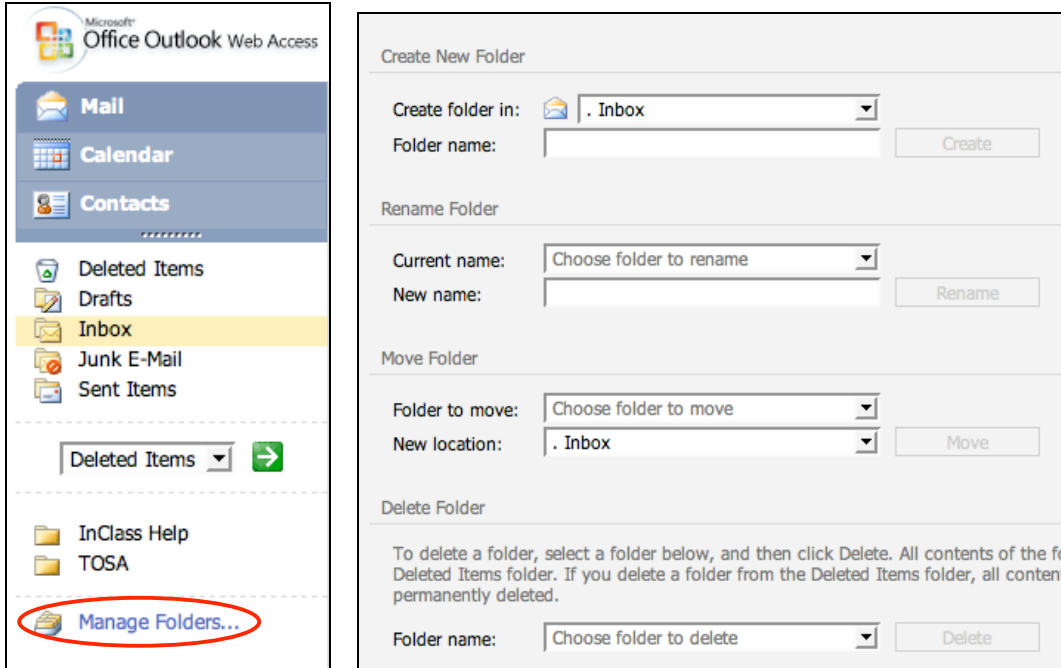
Microsoft Office Outlook Web Access

Mail
Calendar
Contacts

Deleted Items
Drafts
Inbox
Junk E-Mail
Sent Items

Deleted Items

InClass Help
TOSA

Manage Folders...

Create New Folder

Create folder in: . Inbox
Folder name:
Create

Rename Folder

Current name: Choose folder to rename
New name:
Rename

Move Folder

Folder to move: Choose folder to move
New location: . Inbox
Move

Delete Folder

To delete a folder, select a folder below, and then click Delete. All contents of the fo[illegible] Deleted Items folder. If you delete a folder from the Deleted Items folder, all conten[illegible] permanently deleted.

Folder name: Choose folder to delete
Delete